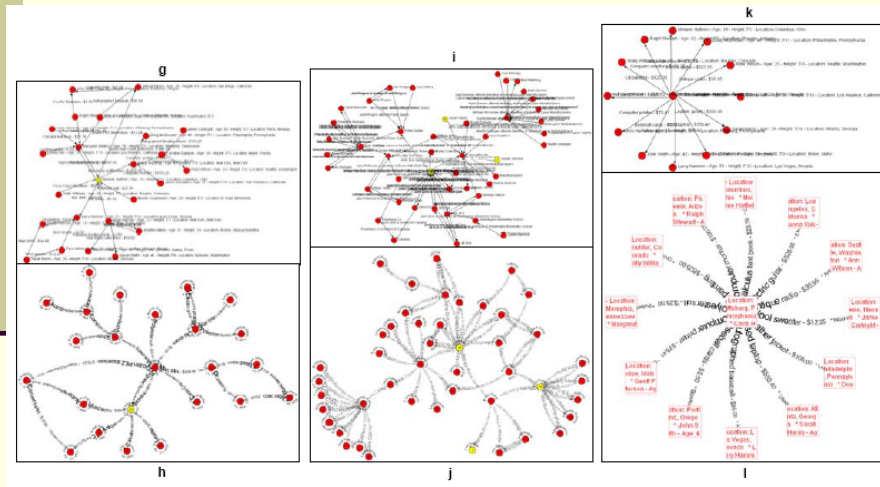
g

i

k

h

j

l

Location: Memphis, ennessee * Margaret

Location: oulder, Co orado * ofty Willis

cation: Ph oenix, Ariza * Ralph Stewart - A

Location: Weathers, Nev * Ned Hatfield

ation: Los ngeles, C lifornia * onnie Gal

ation: Seattl e, Washin ton * Ann Wilson - A

Location: ene, New * James Cartwright

Location: Raleigh, Pennsylvania * Clark W

Location: iladelphia Pennsylva nia * Orin

ocation: Atl nta, Georgi a * Scott Harris - Ag

ocation: L s Vegas, evada * L rry Hanson

ation: Portl nd, Orego * John S ith - Age 4

Location: ulder, Utah * Geoff P terson - Ag